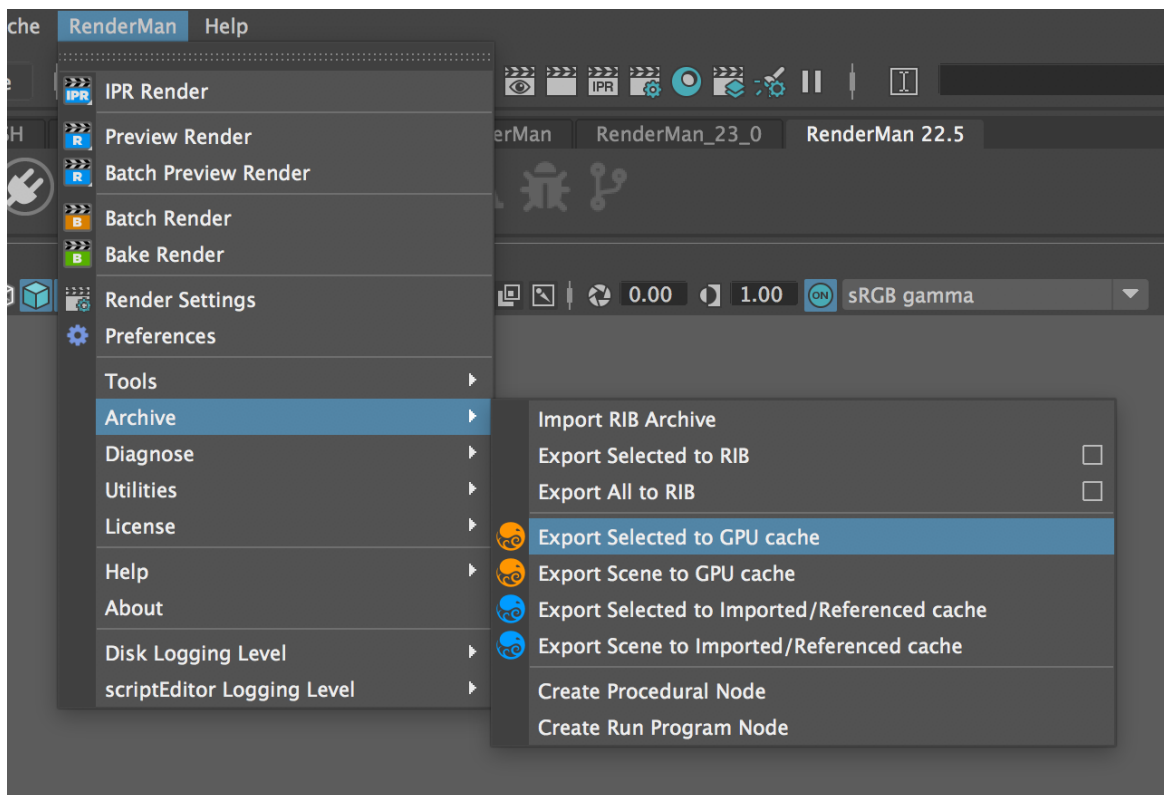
che RenderMan Help

IPR
IPR Render

R
Preview Render
R
Batch Preview Render

B
Batch Render
B
Bake Render

Render Settings
Preferences

Tools
Archive
Diagnose
Utilities
License

Help
About

Disk Logging Level
scriptEditor Logging Level

IPR

H

erMan

RenderMan_23_0

RenderMan 22.5

0.00

1.00

ON

sRGB gamma

Import RIB Archive
Export Selected to RIB
Export All to RIB

Export Selected to GPU cache
Export Scene to GPU cache
Export Selected to Imported/Referenced cache
Export Scene to Imported/Referenced cache

Create Procedural Node
Create Run Program Node